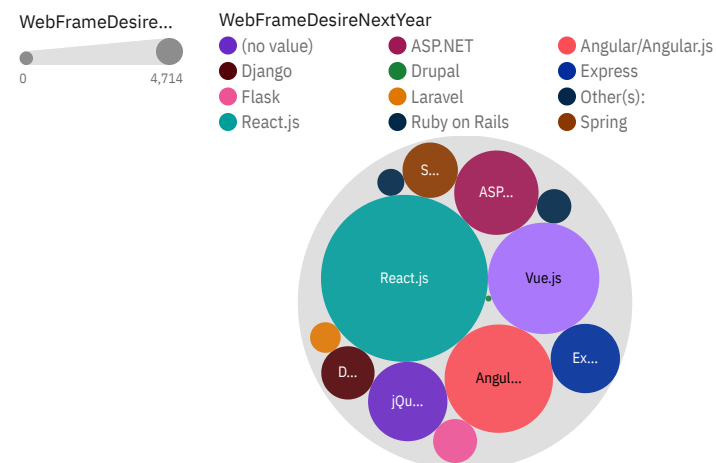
WebFrameDesire...

0

4,714

WebFrameDesireNextYear

(no value)
ASP.NET
Angular/Angular.js
Django
Drupal
Express
Flask
Laravel
Other(s):
React.js
Ruby on Rails
Spring

S...
ASP...
React.js
Vue.js
Ex...
D...
Angul...
jQu...